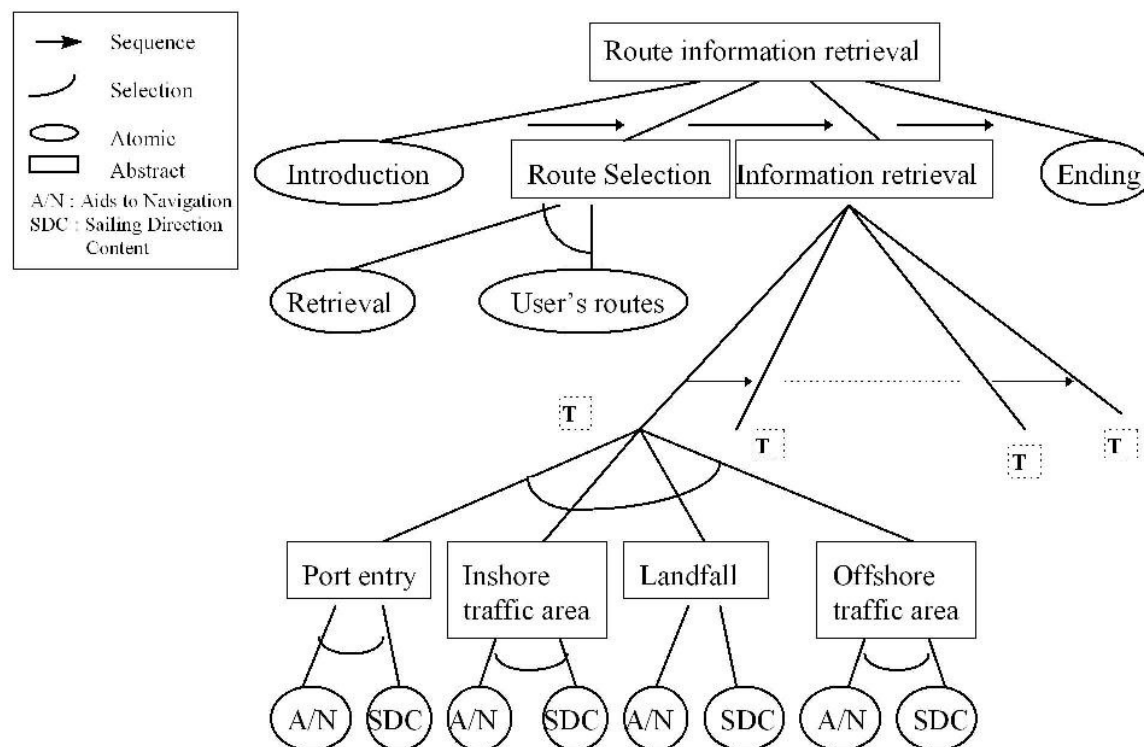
Sequence
Selection
Atomic
Abstract
A/N : Aids to Navigation
SDC : Sailing Direction Content

Route information retrieval

Introduction
Route Selection
Information retrieval
Ending

Retrieval
User's routes

T
T
T
T

Port entry
Inshore traffic area
Landfall
Offshore traffic area

A/N
SDC
A/N
SDC
A/N
SDC
A/N
SDC